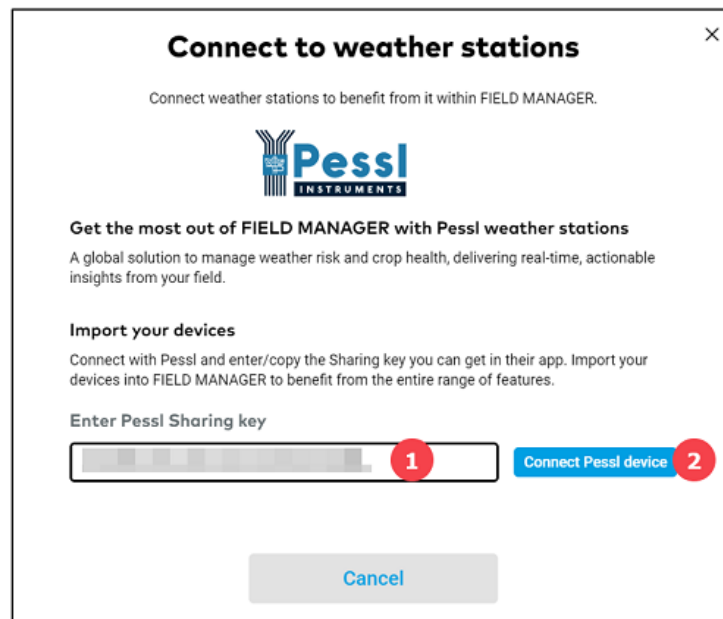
Connect to weather stations

×

Connect weather stations to benefit from it within FIELD MANAGER.

Pessl
INSTRUMENTS

Get the most out of FIELD MANAGER with Pessl weather stations

A global solution to manage weather risk and crop health, delivering real-time, actionable insights from your field.

Import your devices

Connect with Pessl and enter/copy the Sharing key you can get in their app. Import your devices into FIELD MANAGER to benefit from the entire range of features.

Enter Pessl Sharing key

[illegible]

1

Connect Pessl device

2

Cancel